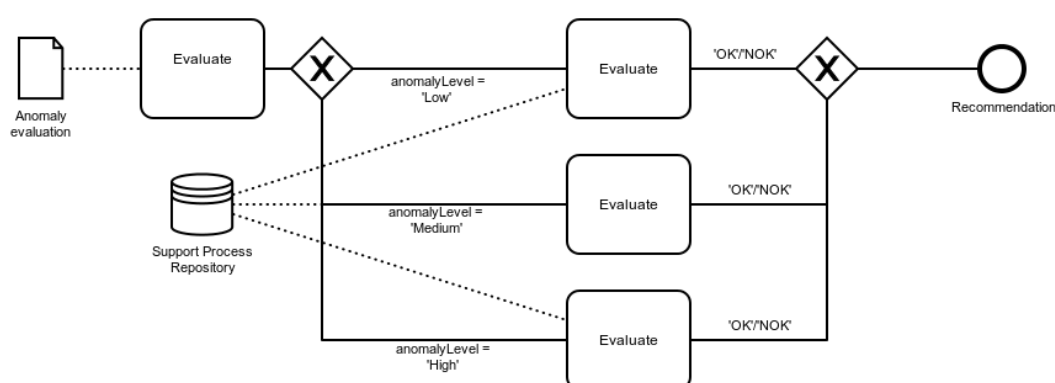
Anomaly evaluation

Evaluate

X

anomalyLevel = 'Low'

Evaluate

'OK'/'NOK'

X

Recommendation

Support Process Repository

anomalyLevel = 'Medium'

Evaluate

'OK'/'NOK'

Evaluate

'OK'/'NOK'

anomalyLevel = 'High'